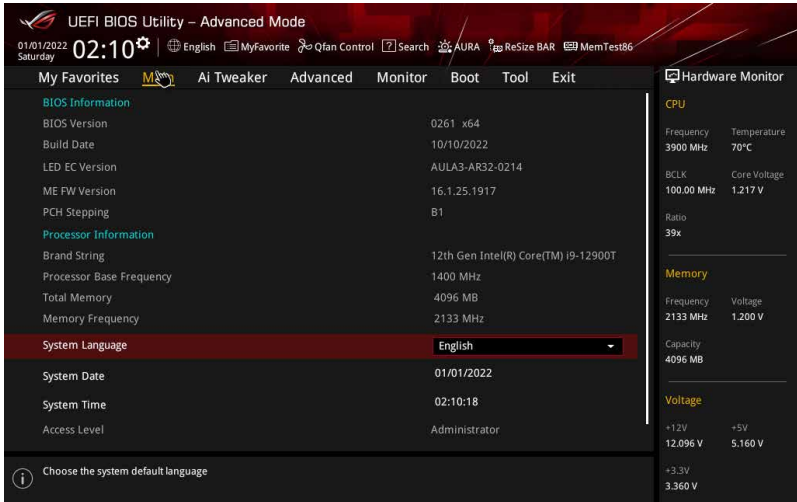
UEFI BIOS Utility – Advanced Mode

01/01/2022 Saturday 02:10 | English MyFavorite Qfan Control Search AURA ReSize BAR MemTest86

My Favorites Main Ai Tweaker Advanced Monitor Boot Tool Exit

Hardware Monitor

BIOS Information

| | |
|---|---|
| BIOS Version | 0261 x64 |
| Build Date | 10/10/2022 |
| LED EC Version | AULA3-AR32-0214 |
| ME FW Version | 16.1.25.1917 |
| PCH Stepping | B1 |

Processor Information

| | |
|---|---|
| Brand String | 12th Gen Intel(R) Core(TM) i9-12900T |
| Processor Base Frequency | 1400 MHz |
| Total Memory | 4096 MB |
| Memory Frequency | 2133 MHz |
| System Language | English |
| System Date | 01/01/2022 |
| System Time | 02:10:18 |
| Access Level | Administrator |

Choose the system default language

CPU
Frequency 3900 MHz
Temperature 70°C
BCLK 100.00 MHz
Core Voltage 1.217 V
Ratio 39x

Memory
Frequency 2133 MHz
Voltage 1.200 V
Capacity 4096 MB

Voltage
+12V 12.096 V
+5V 5.160 V
+3.3V 3.360 V